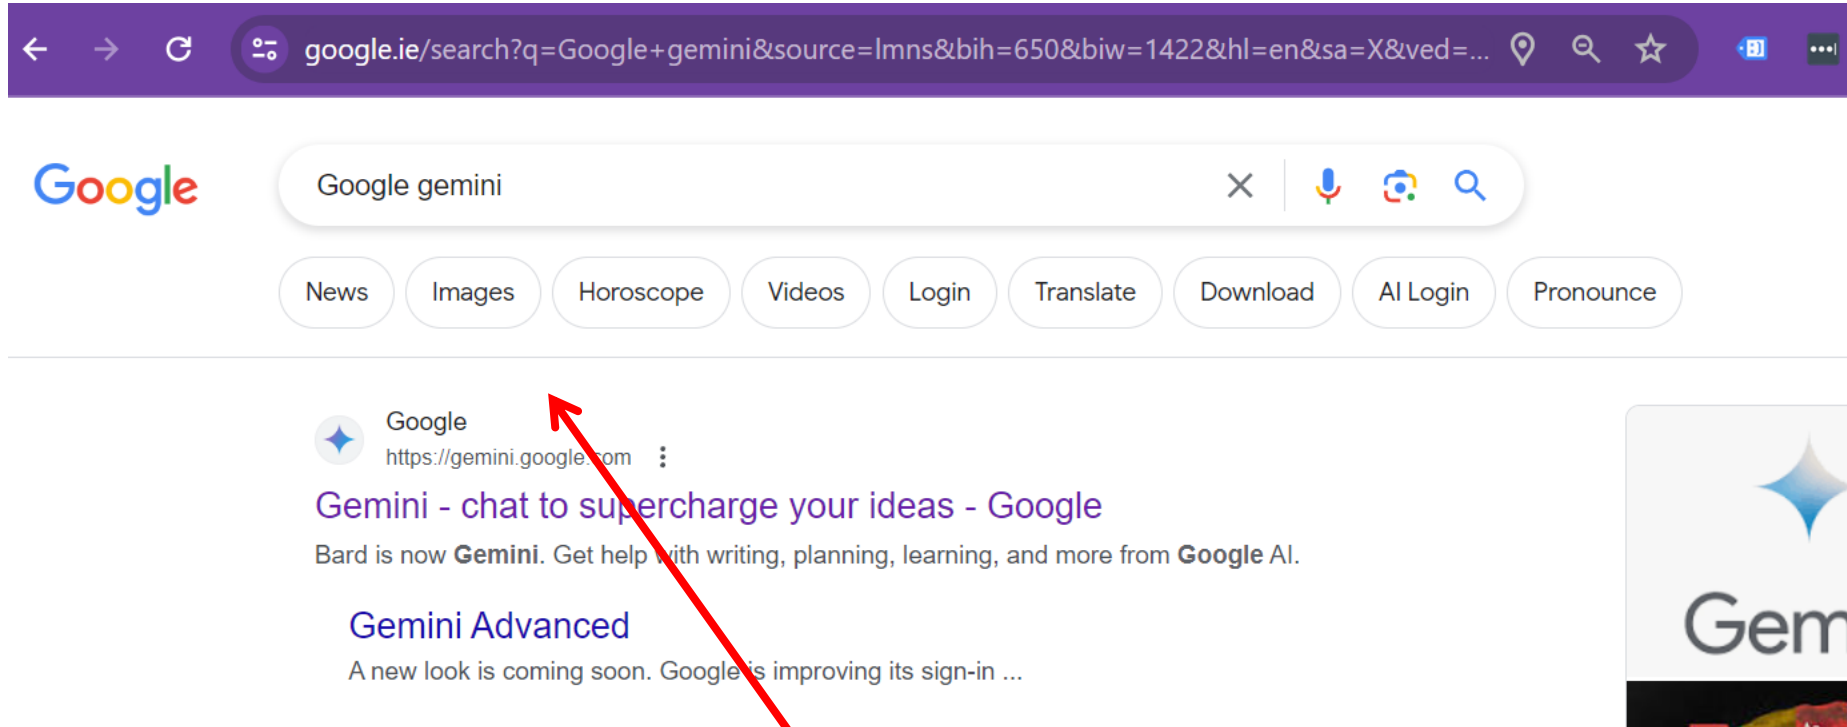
google.ie/search?q=Google+gemini&source=lmns&bih=650&biw=1422&hl=en&sa=X&ved=...

Google

Google gemini

News Images Horoscope Videos Login Translate Download AI Login Pronounce

Google
https://gemini.google.com

Gemini - chat to supercharge your ideas - Google

Bard is now **Gemini**. Get help with writing, planning, learning, and more from **Google** AI.

Gemini Advanced

A new look is coming soon. Google is improving its sign-in ...

Gem